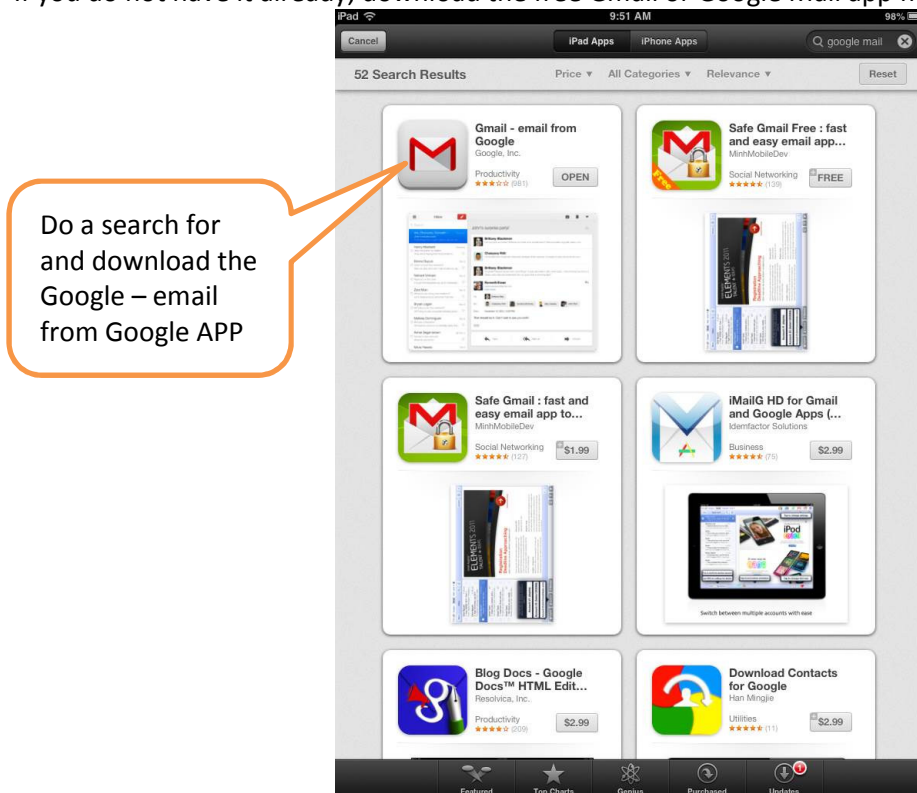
If you do not have it already, download the free Gmail or Google mail app fr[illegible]

iPad 9:51 AM 98%

Cancel

iPad Apps iPhone Apps

google mail

52 Search Results

Price ▾ All Categories ▾ Relevance ▾

Reset

Gmail - email from Google
Google, Inc.
Productivity
(981)
OPEN

Safe Gmail Free : fast and easy email app...
MinhMobileDev
Social Networking
(139)
FREE

Do a search for and download the Google – email from Google APP

Safe Gmail : fast and easy email app to...
MinhMobileDev
Social Networking
(127)
$1.99

iMailG HD for Gmail and Google Apps (...
Idemfactor Solutions
Business
(75)
$2.99

Switch between multiple accounts with ease

Blog Docs - Google Docs™ HTML Edit...
Resolvica, Inc.
Productivity
(209)
$2.99

Download Contacts for Google
Han Mingjie
Utilities
(11)
$2.99

Featured Top Charts Genius Purchased Updates